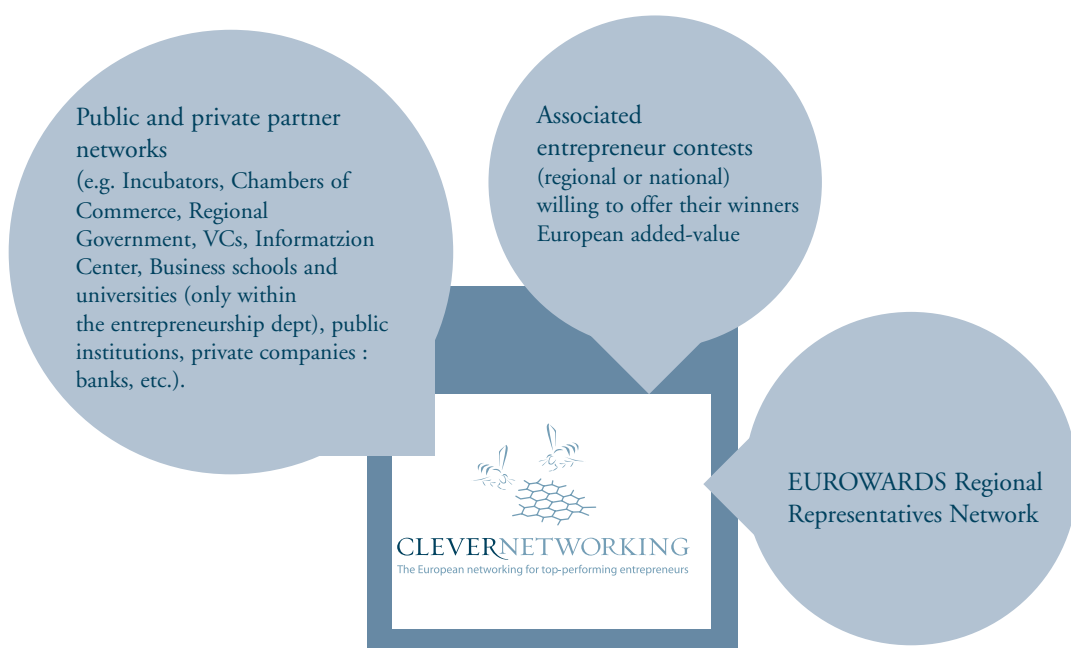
Public and private partner networks
(e.g. Incubators, Chambers of Commerce, Regional Government, VCs, Informatzion Center, Business schools and universities (only within the entrepreneurship dept), public institutions, private companies : banks, etc.).

Associated entrepreneur contests
(regional or national) willing to offer their winners European added-value

CLEVERNETWORKING
The European networking for top-performing entrepreneurs

EUROWARDS Regional Representatives Network